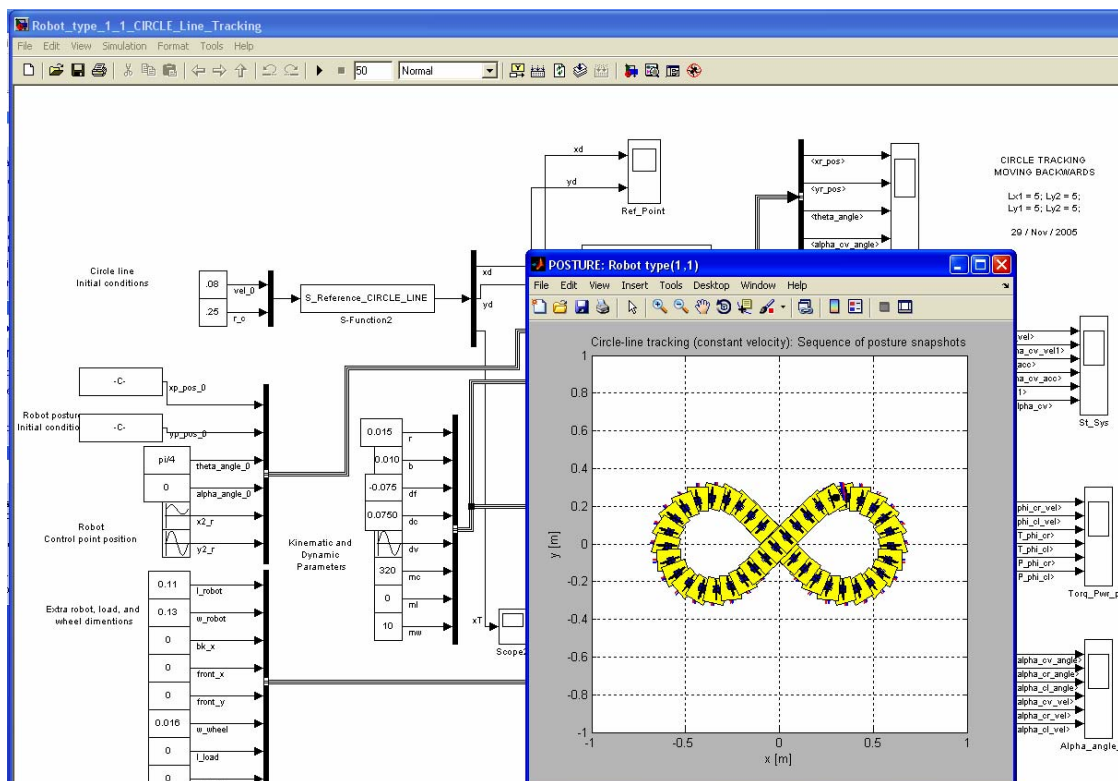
Robot_type_1_1_CIRCLE_Line_Tracking

File Edit View Simulation Format Tools Help

50 Normal

xd

yd

Ref_Point

<xr_pos>

<yr_pos>

<theta_angle>

<alpha_cv_angle>

CIRCLE TRACKING
MOVING BACKWARDS

Lx1 = 5; Ly2 = 5;
Ly1 = 5; Ly2 = 5;

29 / Nov / 2005

Circle line
Initial conditions

.08 vel_0

.25 r_o

S_Reference_CIRCLE_LINE

S-Function2

xd

yd

POSTURE: Robot type(1,1)

File Edit View Insert Tools Desktop Window Help

Circle-line tracking (constant velocity): Sequence of posture snapshots

1

0.8

0.6

0.4

0.2

0

-0.2

-0.4

-0.6

-0.8

-1

-1 -0.5 0 0.5 1

y [m]

x [m]

-C- xp_pos_0

Robot posture
Initial conditio

-C- yp_pos_0

pi/4 theta_angle_0

0 alpha_angle_0

x2_r

y2_r

Robot
Control point position

0.015 r

0.010 b

-0.075 df

0.0750 dc

dv

320 mc

0 ml

10 mw

Kinematic and
Dynamic
Parameters

Extra robot, load, and
wheel dimentions

0.11 l_robot

0.13 w_robot

0 bk_x

0 front_x

0 front_y

0.016 w_wheel

0 l_load

0

xT

Scope2

vel>

ha_cv_vel1>

acc>

ha_cv_acc>

1>

lpha_cv>

St_Sys

phi_cr_vel>

phi_cl_vel>

T_phi_cr>

T_phi_cl>

P_phi_cr>

P_phi_cl>

Torq_Pwr_

alpha_cv_angle>

alpha_cr_angle>

alpha_cl_angle>

alpha_cv_vel>

alpha_cr_vel>

alpha_cl_vel>

Alpha_angle